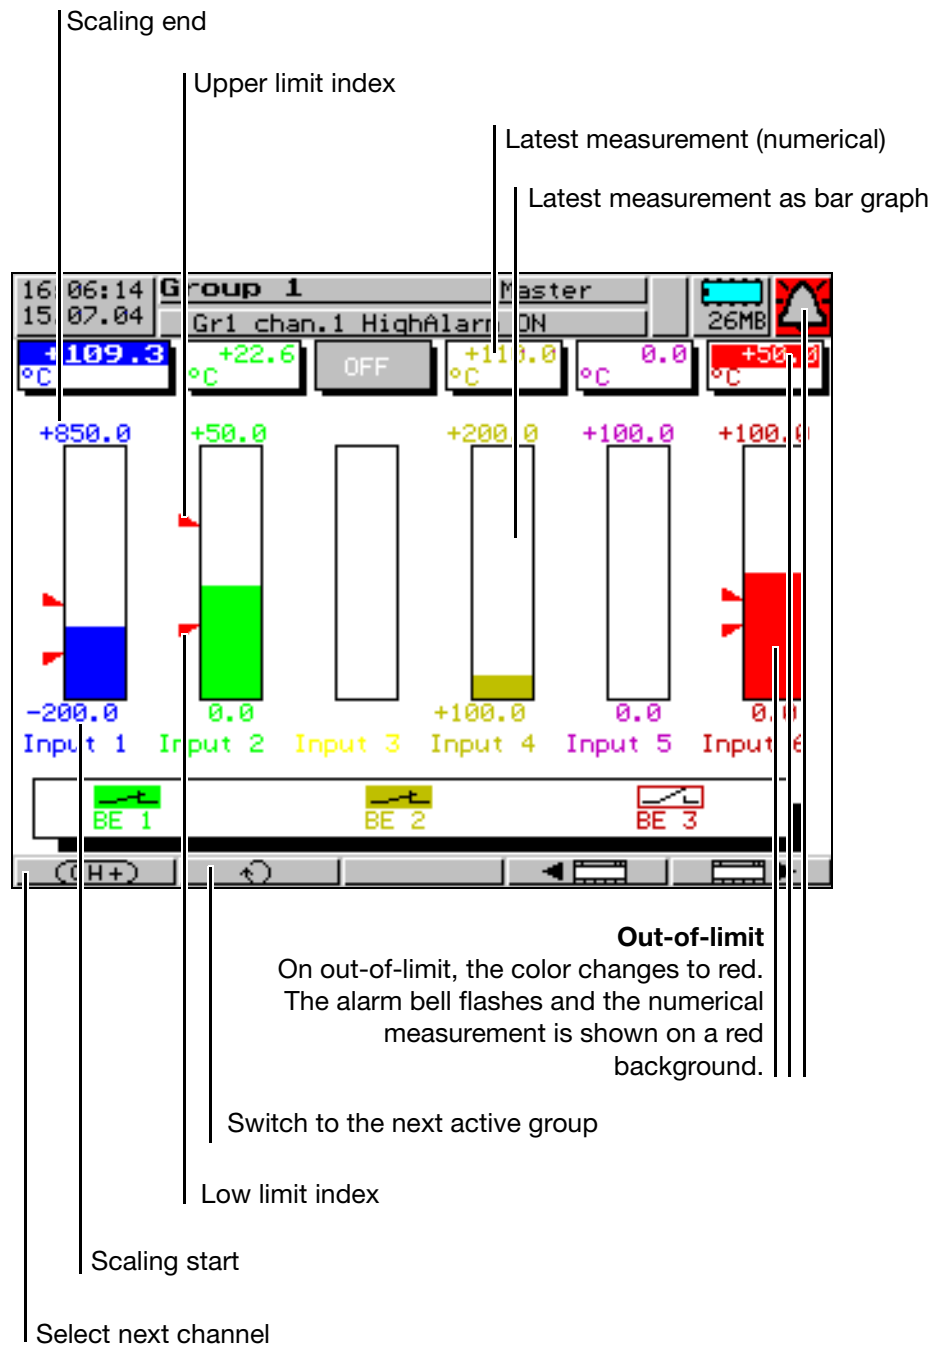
Scaling end

Upper limit index

Latest measurement (numerical)

Latest measurement as bar graph

16 06:14
15.07.04
Group 1
Master
Gr1 chan.1 HighAlarm ON
26MB

+109.3
°C
+22.6
°C
OFF
+11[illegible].0
°C
0.0
°C
+50.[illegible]
°C

+850.0
+50.0
+200.0
+100.0
+100.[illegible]

-200.0
0.0
+100.0
0.0
0.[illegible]

Input 1
Input 2
Input 3
Input 4
Input 5
Input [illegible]

BE 1
BE 2
BE 3

(H+)

**Out-of-limit**
On out-of-limit, the color changes to red. The alarm bell flashes and the numerical measurement is shown on a red background.

Switch to the next active group

Low limit index

Scaling start

Select next channel